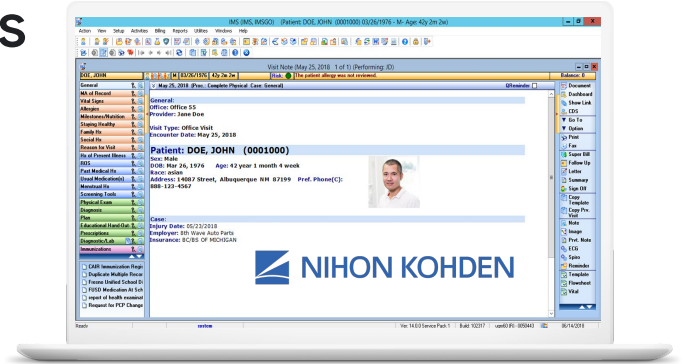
S

IMS (IMS, IMSGO) [Patient: DOE, JOHN (0001000) 03/26/1976 - M- Age: 42y 2m 2w]

Action View Setup Activities Billing Reports Utilities Windows Help

Visit Note (May 25, 2018 1 of 1) (Performing: ID)

DOE, JOHN | M | 03/26/1976 | 42y 2m 2w | Risk: The patient allergy was not reviewed. | Balance: 0

May 25, 2018 (Proc. Complete Physical Case: General)

Reminder

General
MA of Record
Vital Signs
Allergies
Milestones/Nutrition
Staging Healthy
Family Hx
Social Hx
Reason for Visit
Hx of Present Illness
ROS
Past Medical Hx
Usual Medication(s)
Menstrual Hx
Screening Tools
Physical Exam
Diagnosis
Plan
Educational Hand-Out
Prescriptions
Diagnostic/Lab
Immunizations

CAIR Immunization Regis
Duplicate Multiple Recor
Fresno Unified School D
FUSD Medication At Sch
report of health examinat
Request for PCP Change

General:
Office: Office 55
Provider: Jane Doe

Visit Type: Office Visit
Encounter Date: May 25, 2018

Patient: DOE, JOHN (0001000)
Sex: Male
DOB: Mar 26, 1976 Age: 42 year 1 month 4 week
Race: asian
Address: 14087 Street, Albuquerque NM 87199 Pref. Phone(C): 888-123-4567

Case:
Injury Date: 05/23/2018
Employer: 8th Wave Auto Parts
Insurance: BC/BS OF MICHIGAN

NIHON KOHDEN

Document
Dashboard
Show Link
CDS
Go To
Option
Print
Fax
Super Bill
Follow Up
Letter
Summary
Sign Off
Copy Template
Copy Prv. Visit
Note
Image
Prvt. Note
ECG
Spiro
Reminder
Template
Flowsheet
Vital

Ready | system | Ver. 14.0.0 Service Pack 1 | Build: 102317 | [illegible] | 05/14/2018